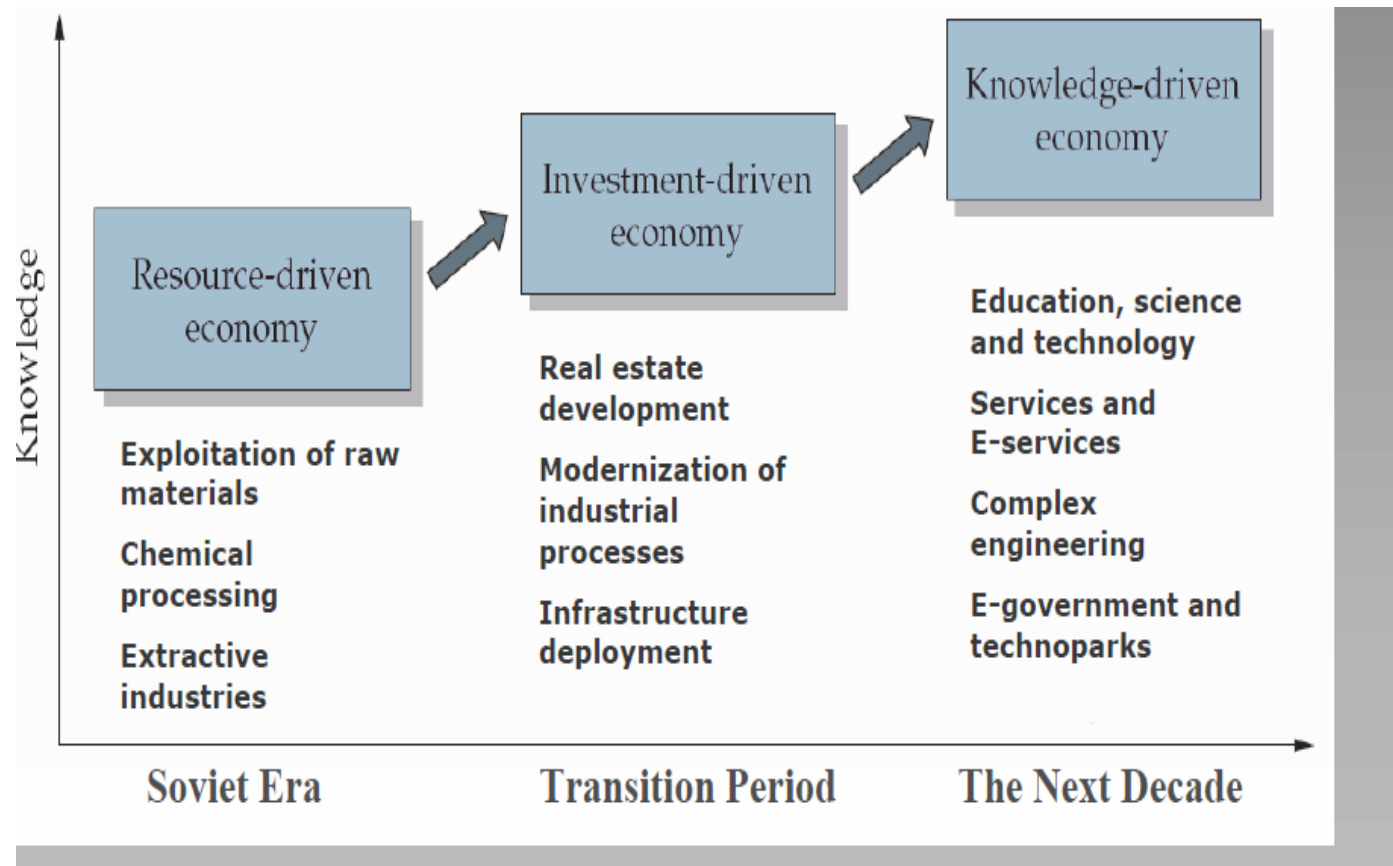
Knowledge

Resource-driven economy

Exploitation of raw materials

Chemical processing

Extractive industries

Investment-driven economy

Real estate development

Modernization of industrial processes

Infrastructure deployment

Knowledge-driven economy

Education, science and technology

Services and E-services

Complex engineering

E-government and technoparks

Soviet Era

Transition Period

The Next Decade